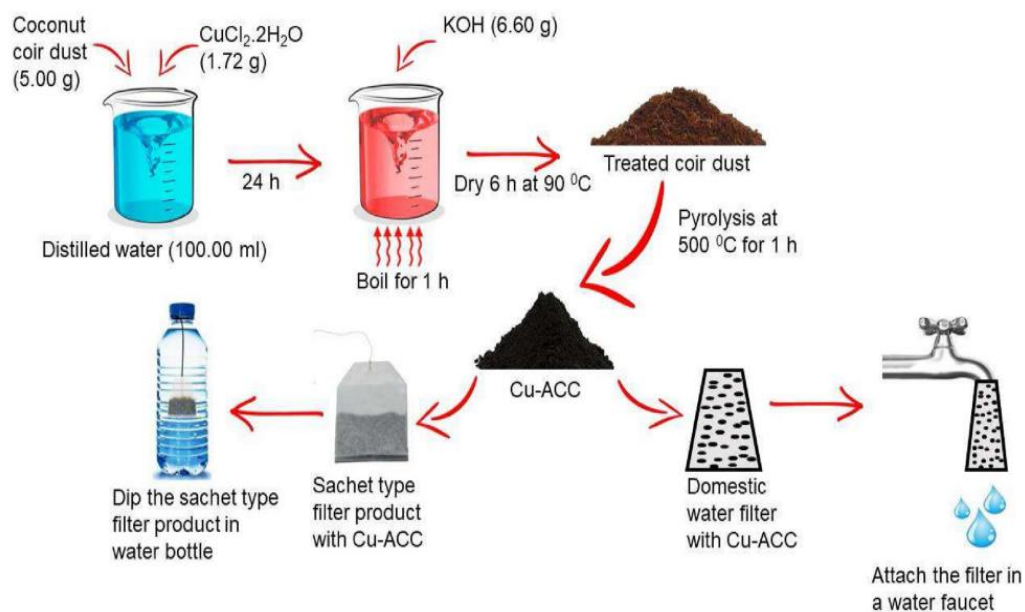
Coconut coir dust (5.00 g)

$CuCl_2.2H_2O$ (1.72 g)

KOH (6.60 g)

24 h

Distilled water (100.00 ml)

Boil for 1 h

Dry 6 h at 90 $^0C$

Treated coir dust

Pyrolysis at 500 $^0C$ for 1 h

Cu-ACC

Dip the sachet type filter product in water bottle

Sachet type filter product with Cu-ACC

Domestic water filter with Cu-ACC

Attach the filter in a water faucet